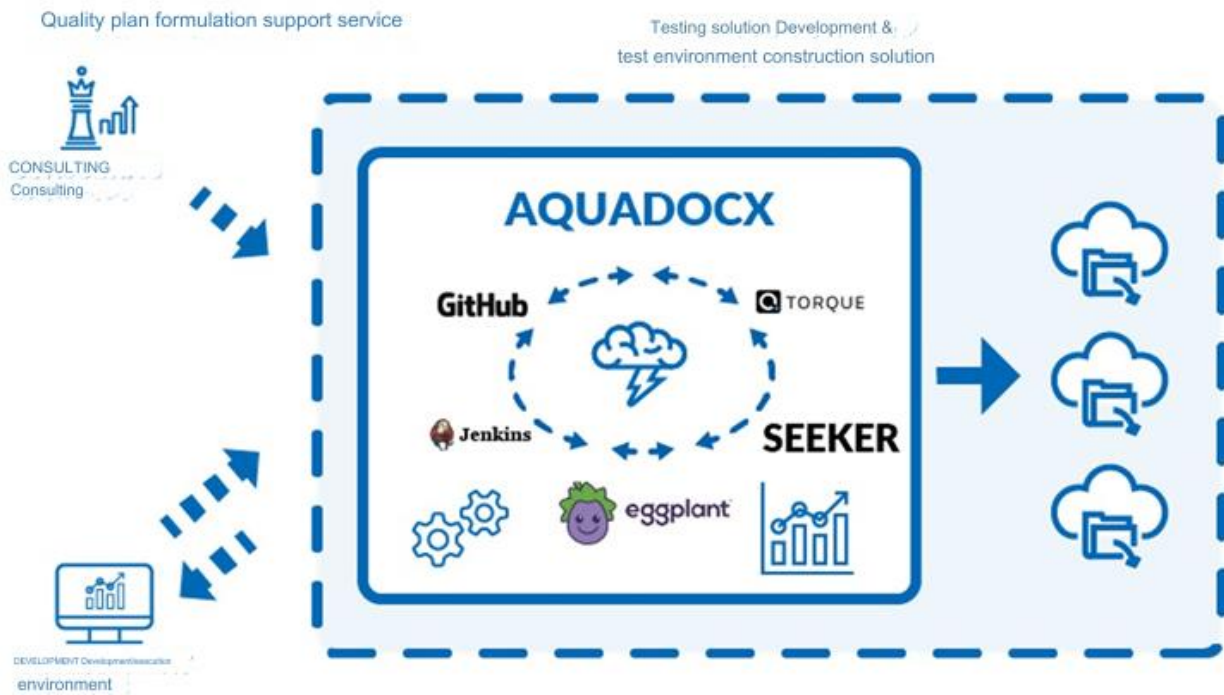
Quality plan formulation support service

Testing solution Development &
test environment construction solution

CONSULTING
Consulting

AQUADOCX

GitHub

TORQUE

Jenkins

SEEKER

eggplant

DEVELOPMENT Development/execution
environment